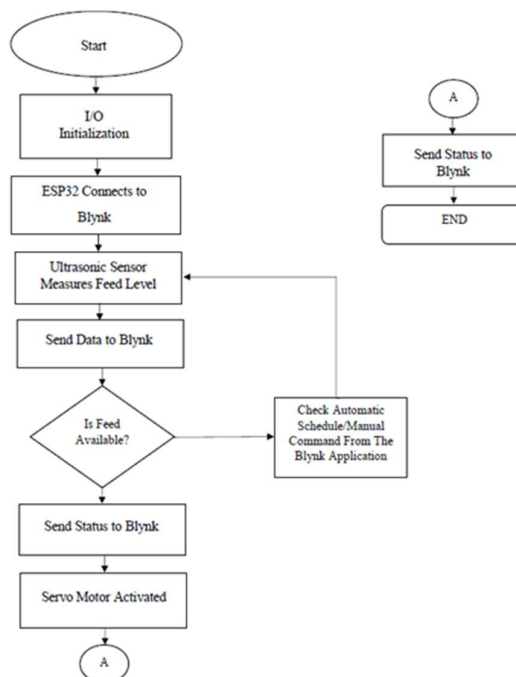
Start

I/O Initialization

ESP32 Connects to Blynk

Ultrasonic Sensor Measures Feed Level

Send Data to Blynk

Is Feed Available?

Check Automatic Schedule/Manual Command From The Blynk Application

Send Status to Blynk

Servo Motor Activated

A

A

Send Status to Blynk

END